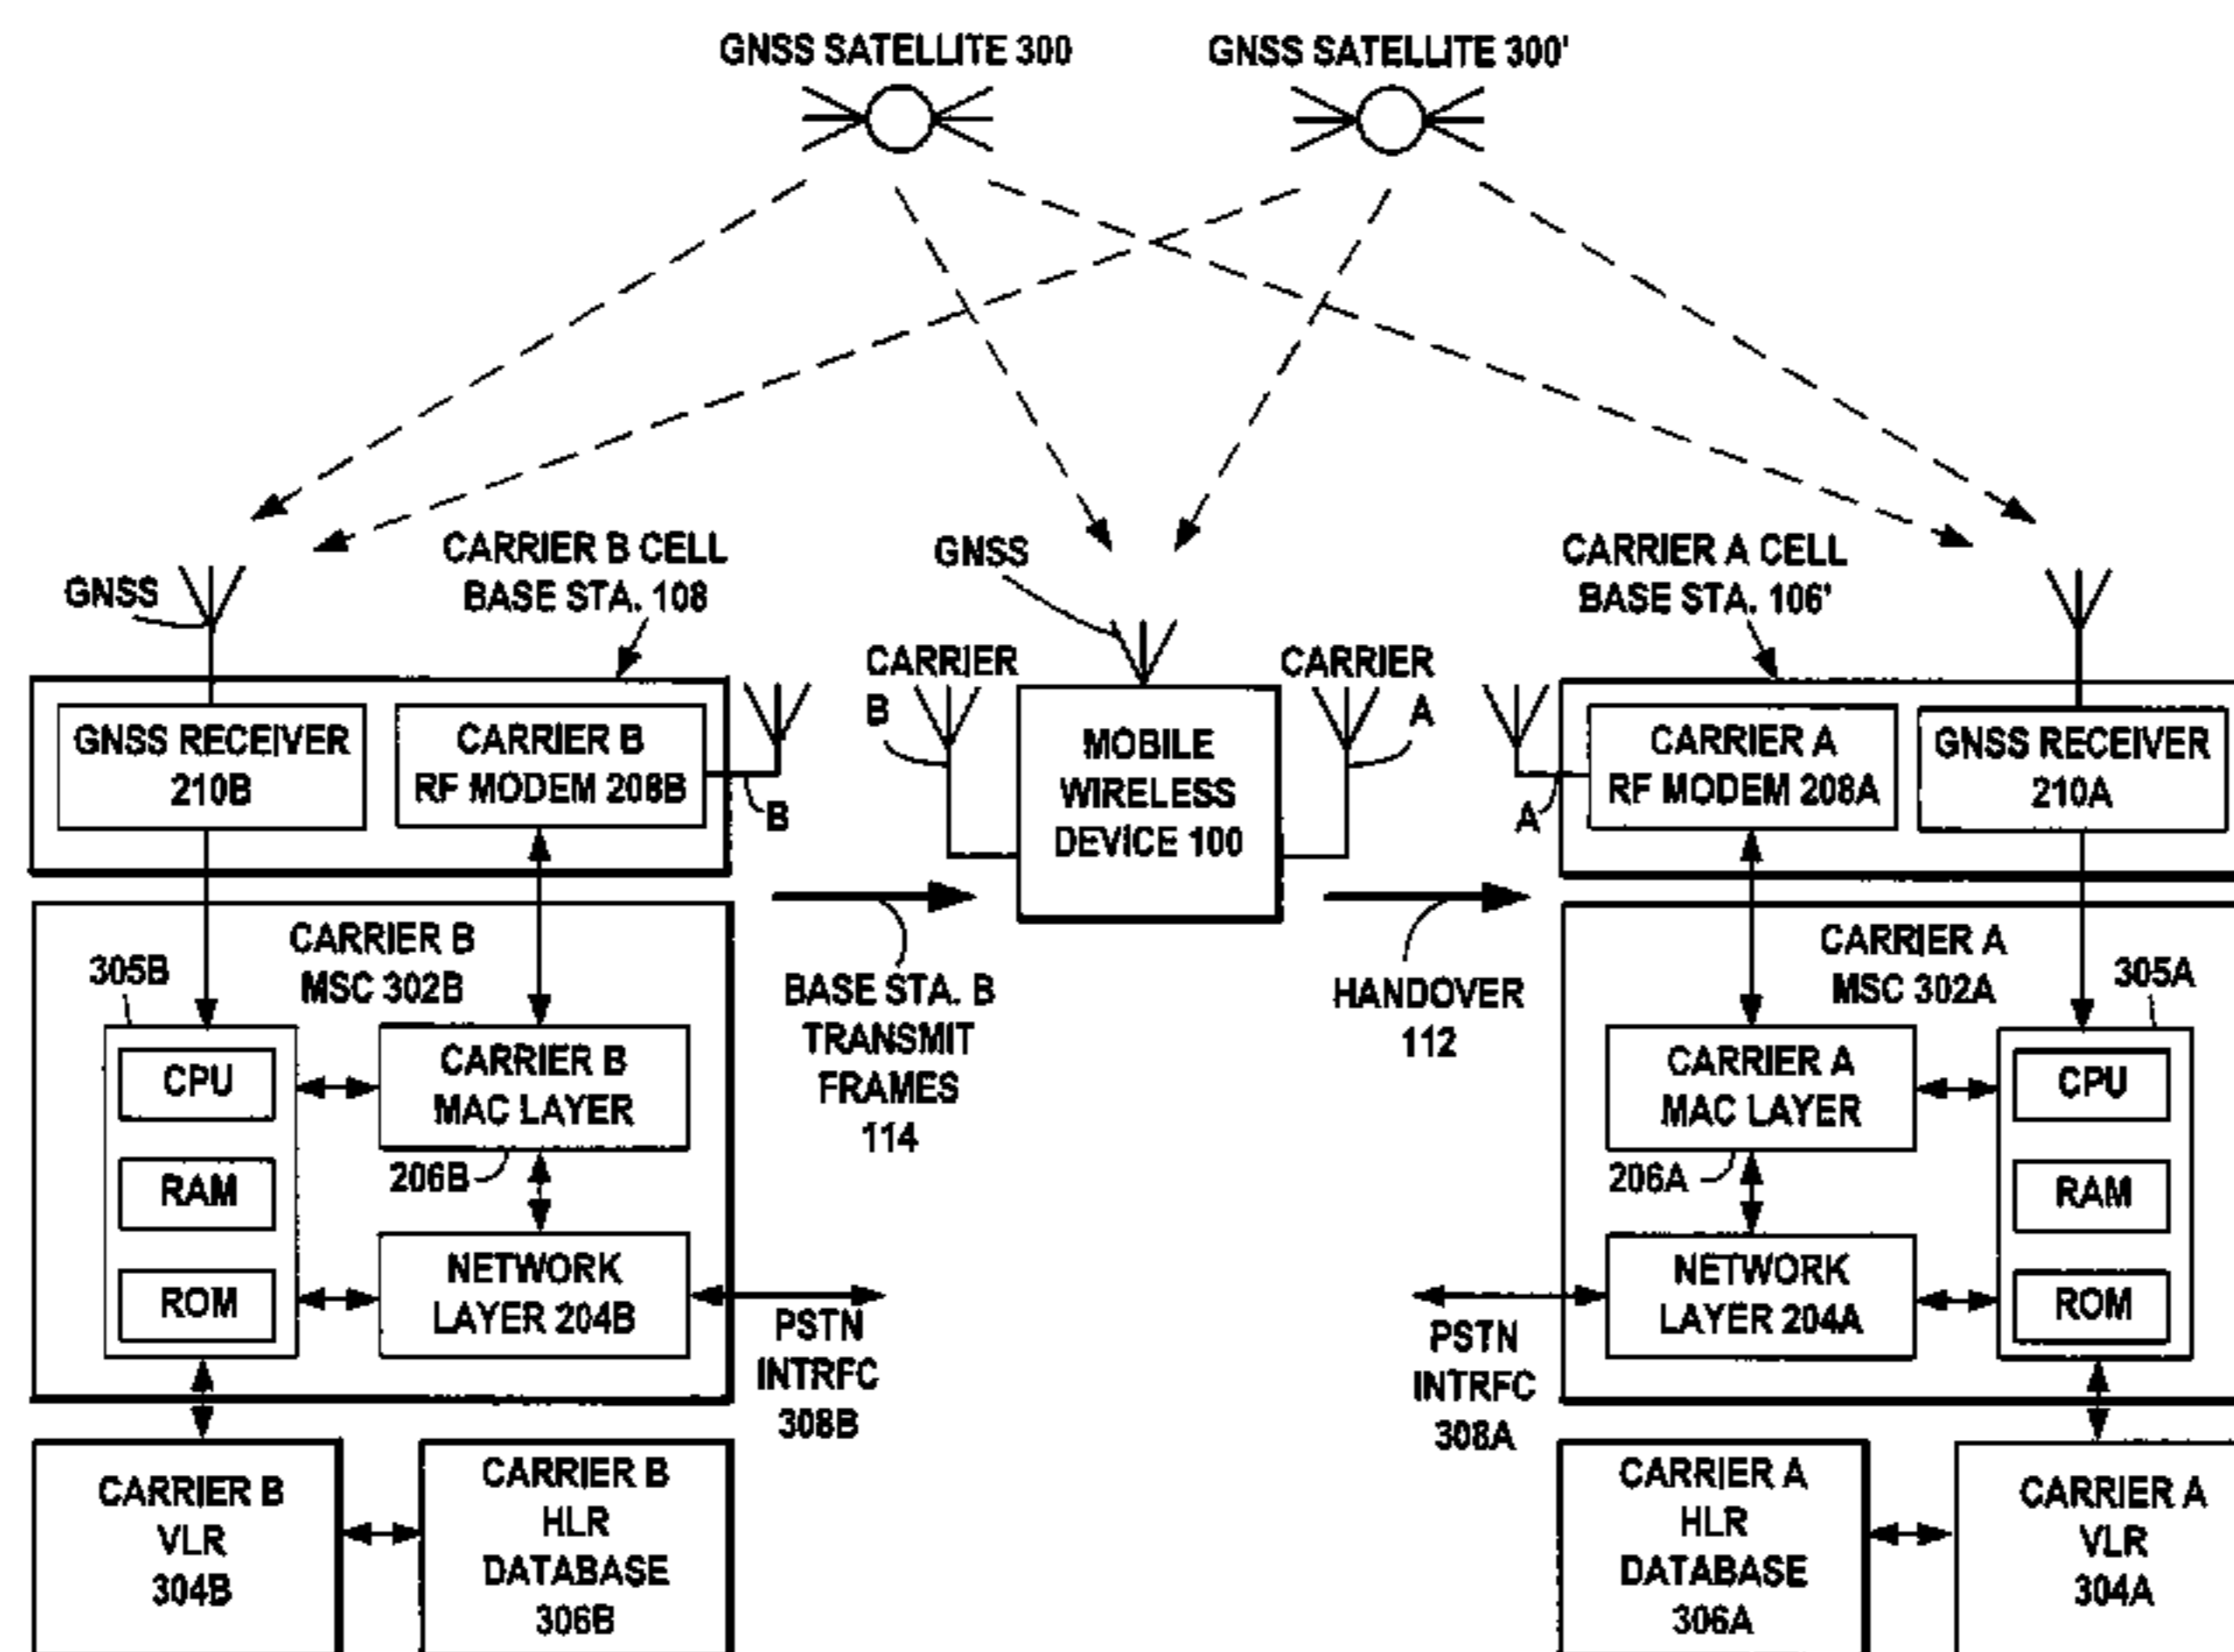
GNSS SATELLITE 300

GNSS SATELLITE 300'

GNSS

CARRIER B CELL BASE STA. 108

GNSS

CARRIER A CELL BASE STA. 106'

GNSS RECEIVER 210B

CARRIER B RF MODEM 208B

B

CARRIER B

MOBILE WIRELESS DEVICE 100

CARRIER A

A

CARRIER A RF MODEM 208A

GNSS RECEIVER 210A

CARRIER B MSC 302B

305B

CARRIER B MAC LAYER

CPU

RAM

ROM

206B

NETWORK LAYER 204B

BASE STA. B TRANSMIT FRAMES 114

PSTN INTRFC 308B

HANDOVER 112

PSTN INTRFC 308A

CARRIER A MSC 302A

305A

CARRIER A MAC LAYER

206A

NETWORK LAYER 204A

CPU

RAM

ROM

CARRIER B VLR 304B

CARRIER B HLR DATABASE 306B

CARRIER A HLR DATABASE 306A

CARRIER A VLR 304A